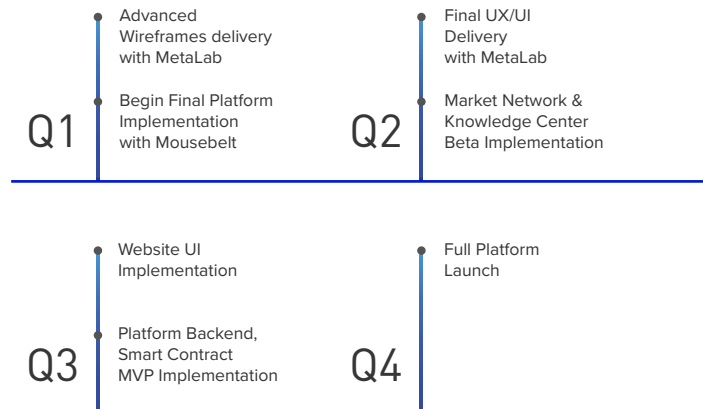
Q1

Advanced Wireframes delivery with MetaLab

Begin Final Platform Implementation with Mousebelt

Q2

Final UX/UI Delivery with MetaLab

Market Network & Knowledge Center Beta Implementation

Q3

Website UI Implementation

Platform Backend, Smart Contract MVP Implementation

Q4

Full Platform Launch